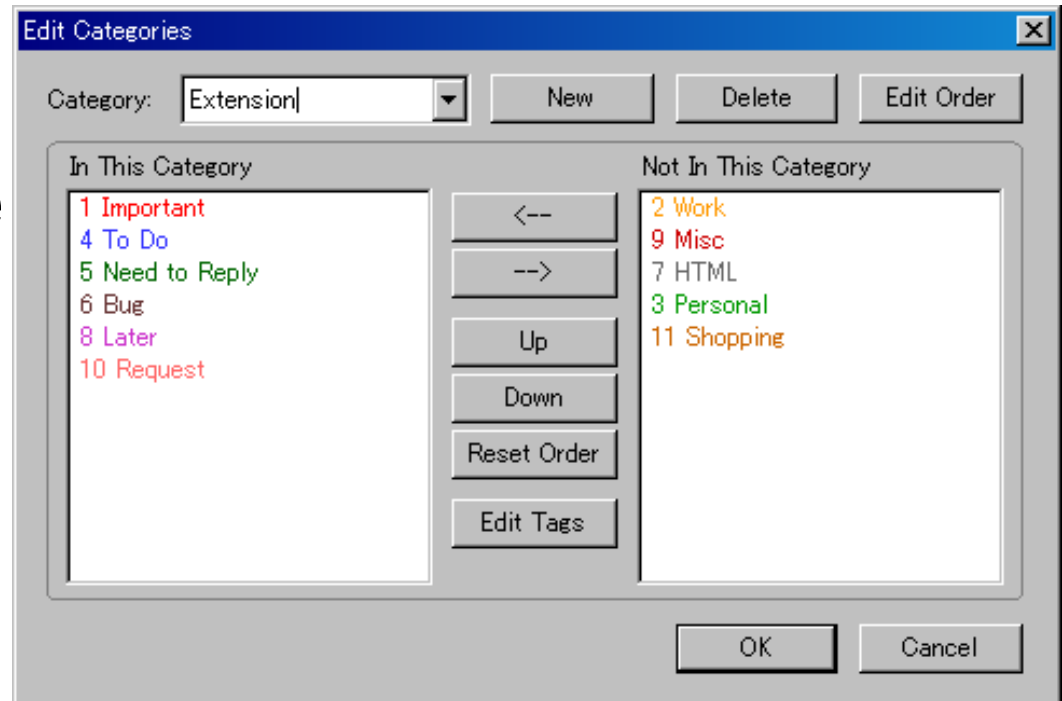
Edit Categories

Category: Extension

New

Delete

Edit Order

In This Category

1 Important
4 To Do
5 Need to Reply
6 Bug
8 Later
10 Request

<--

-->

Up

Down

Reset Order

Edit Tags

Not In This Category

2 Work
9 Misc
7 HTML
3 Personal
11 Shopping

OK

Cancel